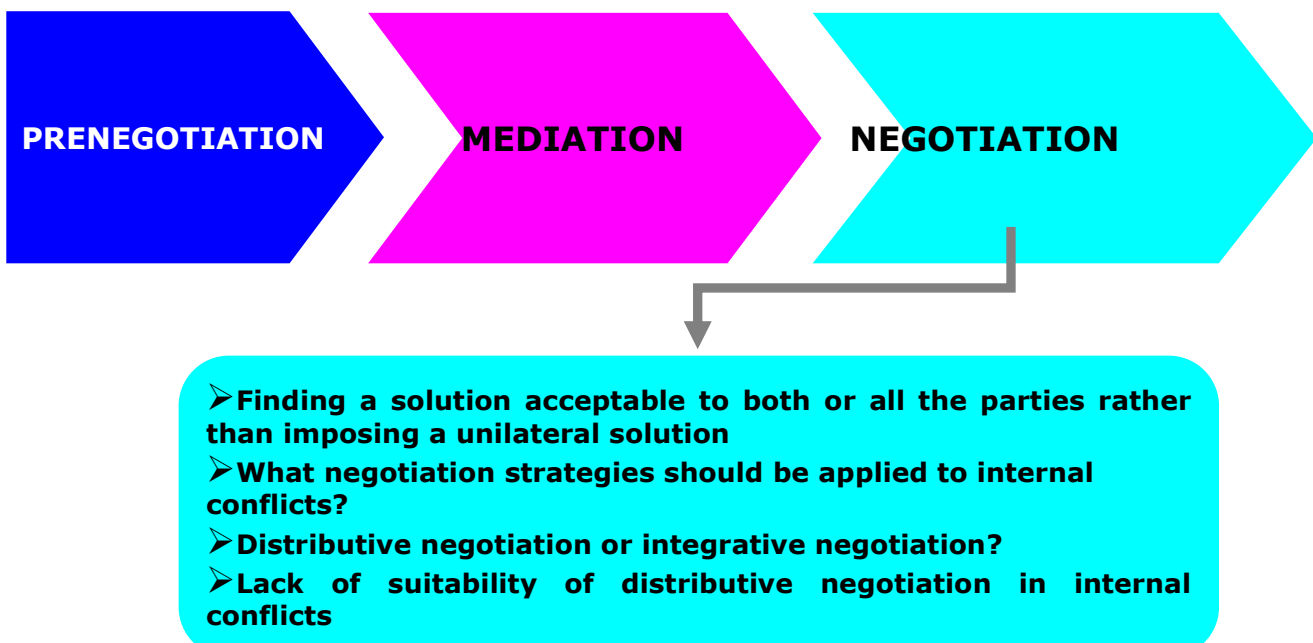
PRENEGOTIATION

MEDIATION

NEGOTIATION

➢Finding a solution acceptable to both or all the parties rather than imposing a unilateral solution

➢What negotiation strategies should be applied to internal conflicts?

➢Distributive negotiation or integrative negotiation?

➢Lack of suitability of distributive negotiation in internal conflicts